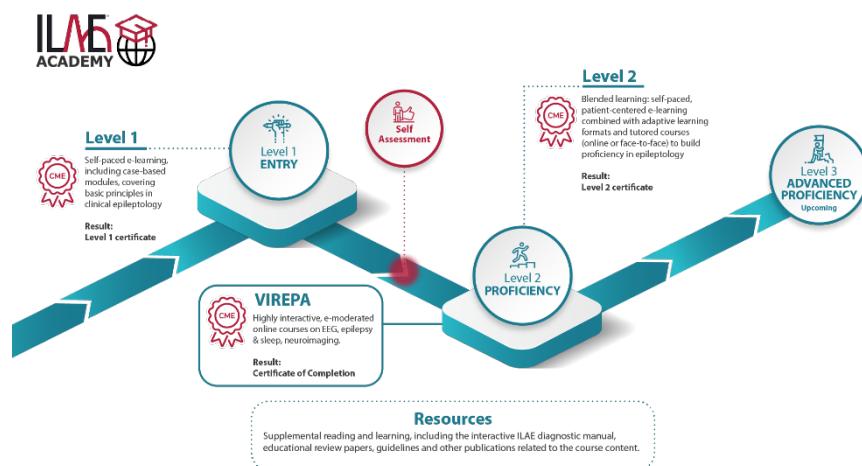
ILAE ACADEMY

Level 1

CME

Self-paced e-learning, including case-based modules, covering basic principles in clinical epileptology

Result:
Level 1 certificate

Level 1
ENTRY

Self Assessment

Level 2

CME

Blended learning: self-paced, patient-centered e-learning combined with adaptive learning formats and tutored courses (online or face-to-face) to build proficiency in epileptology

Result:
Level 2 certificate

Level 2
PROFICIENCY

Level 3
ADVANCED PROFICIENCY
Upcoming

VIREPA

CME

Highly interactive, e-moderated online courses on EEG, epilepsy & sleep, neuroimaging.

Result:
Certificate of Completion

Resources
Supplemental reading and learning, including the interactive ILAE diagnostic manual, educational review papers, guidelines and other publications related to the course content.